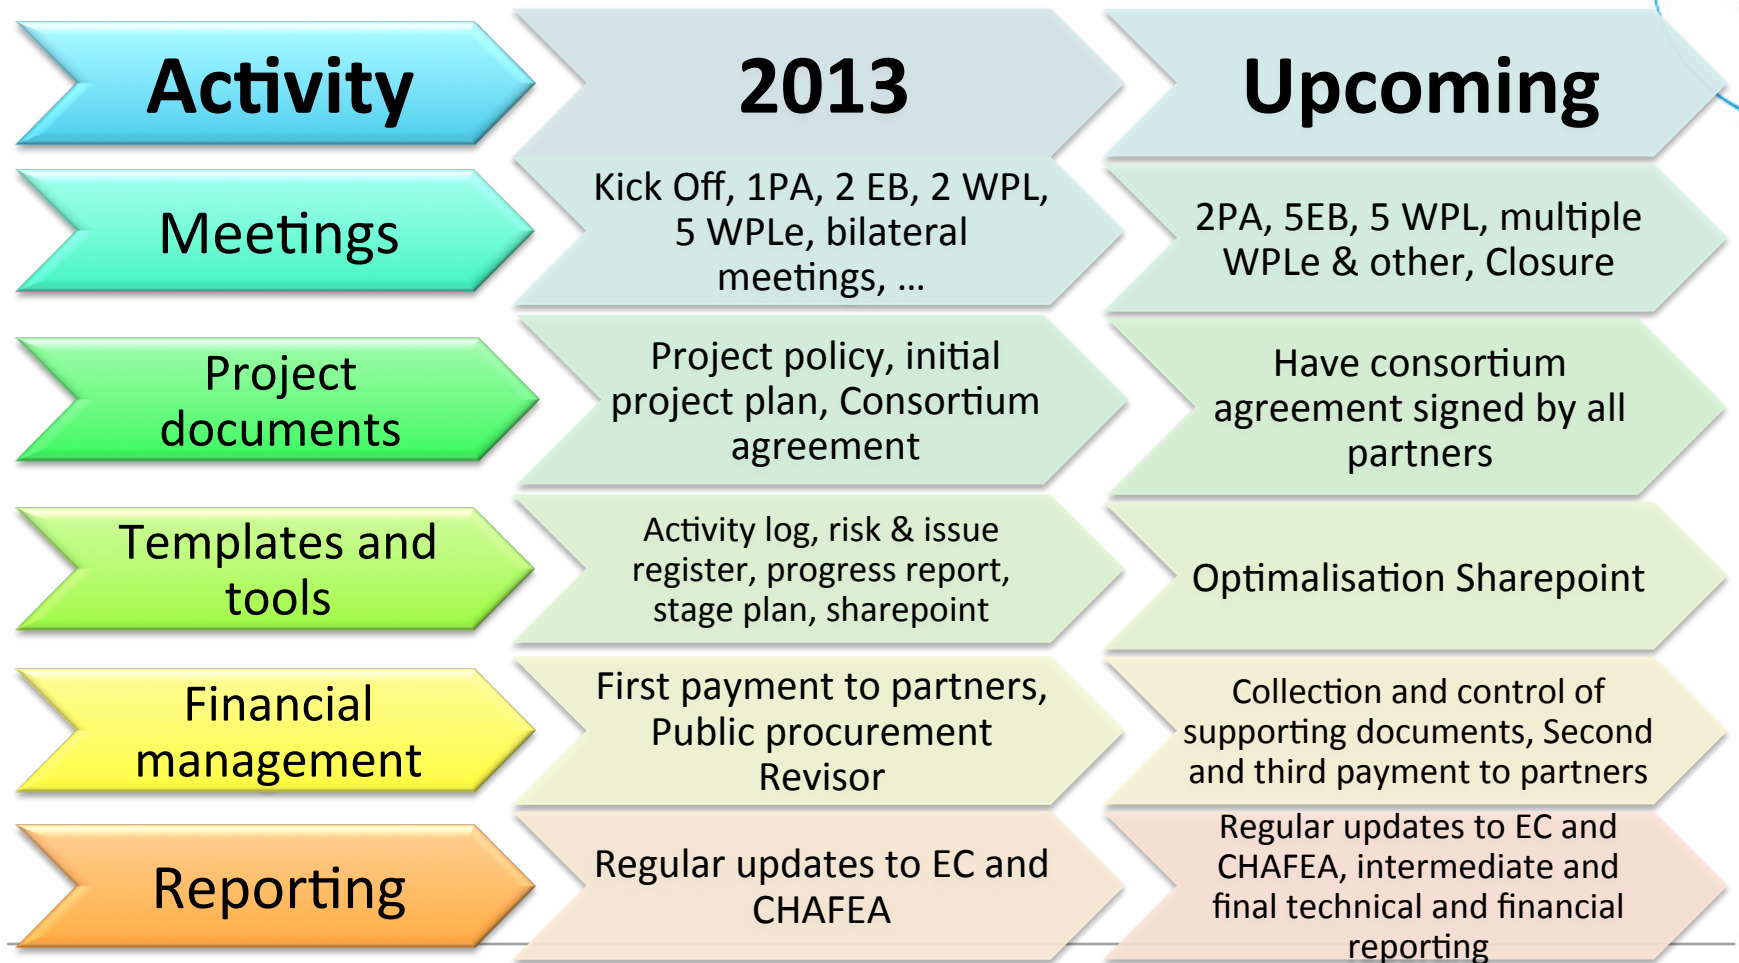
| Activity | 2013 | Upcoming |
|---|---|---|
| Meetings | Kick Off, 1PA, 2 EB, 2 WPL, 5 WPLe, bilateral meetings, … | 2PA, 5EB, 5 WPL, multiple WPLe & other, Closure |
| Project documents | Project policy, initial project plan, Consortium agreement | Have consortium agreement signed by all partners |
| Templates and tools | Activity log, risk & issue register, progress report, stage plan, sharepoint | Optimalisation Sharepoint |
| Financial management | First payment to partners, Public procurement Revisor | Collection and control of supporting documents, Second and third payment to partners |
| Reporting | Regular updates to EC and CHAFEA | Regular updates to EC and CHAFEA, intermediate and final technical and financial reporting |